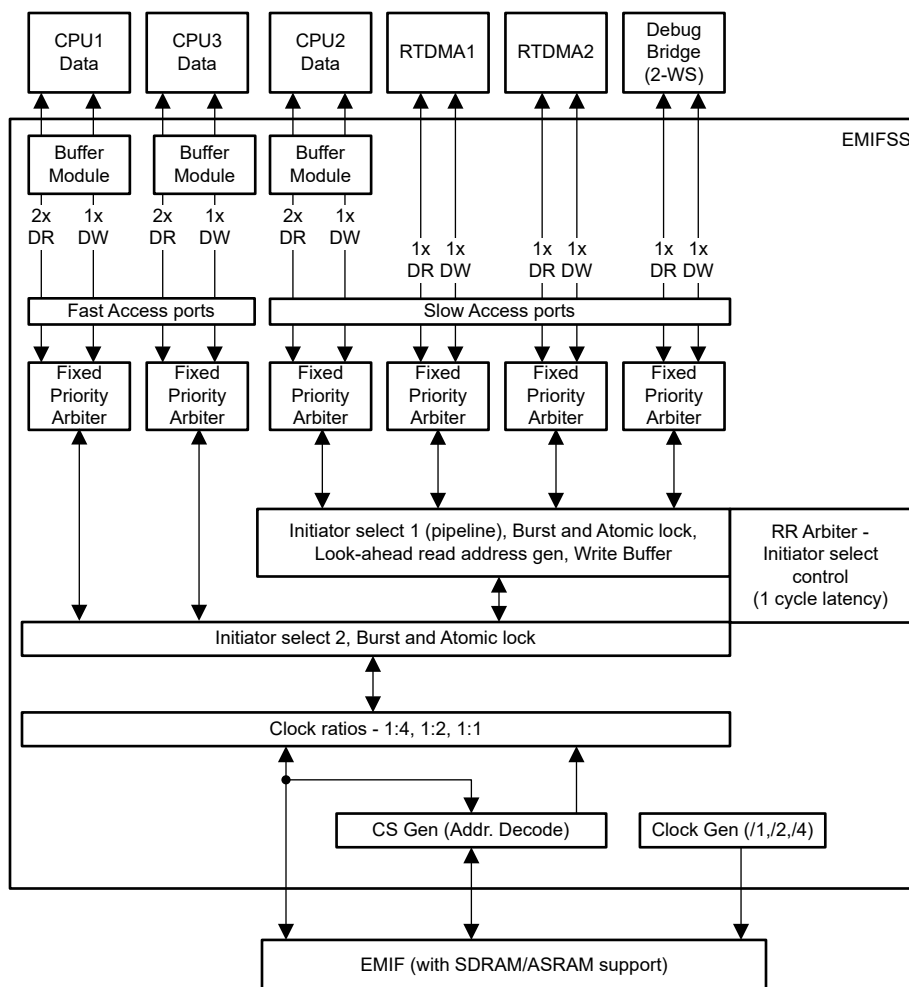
CPU1 Data

CPU3 Data

CPU2 Data

RTDMA1

RTDMA2

Debug Bridge (2-WS)

EMIFSS

Buffer Module

Buffer Module

Buffer Module

2x DR

1x DW

2x DR

1x DW

2x DR

1x DW

1x DR

1x DW

1x DR

1x DW

1x DR

1x DW

Fast Access ports

Slow Access ports

Fixed Priority Arbiter

Fixed Priority Arbiter

Fixed Priority Arbiter

Fixed Priority Arbiter

Fixed Priority Arbiter

Fixed Priority Arbiter

Initiator select 1 (pipeline), Burst and Atomic lock, Look-ahead read address gen, Write Buffer

RR Arbiter - Initiator select control (1 cycle latency)

Initiator select 2, Burst and Atomic lock

Clock ratios - 1:4, 1:2, 1:1

CS Gen (Addr. Decode)

Clock Gen (/1,/2,/4)

EMIF (with SDRAM/ASRAM support)